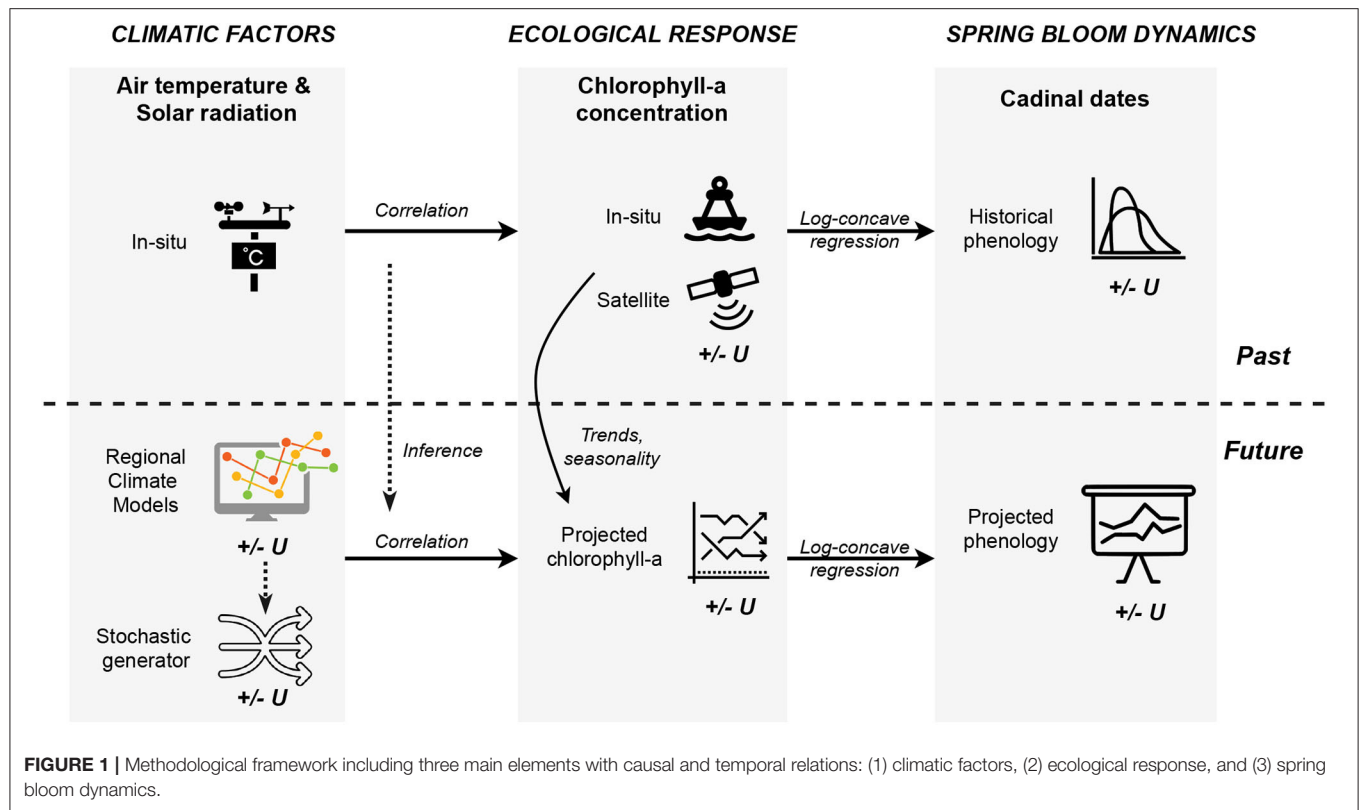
CLIMATIC FACTORS

ECOLOGICAL RESPONSE

SPRING BLOOM DYNAMICS

Air temperature & Solar radiation

Chlorophyll-a concentration

Cadinal dates

In-situ

°C

Correlation

In-situ

Log-concave regression

Historical phenology

+/- U

Satellite

+/- U

Past

Future

Inference

Trends, seasonality

Regional Climate Models

+/- U

Correlation

Projected chlorophyll-a

+/- U

Log-concave regression

Projected phenology

+/- U

Stochastic generator

+/- U

FIGURE 1 | Methodological framework including three main elements with causal and temporal relations: (1) climatic factors, (2) ecological response, and (3) spring bloom dynamics.